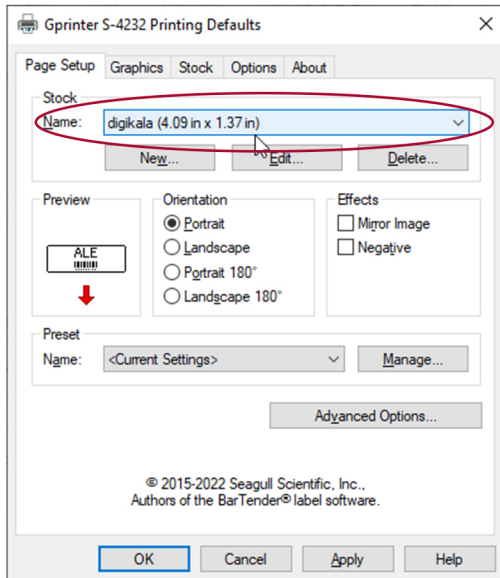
Gprinter S-4232 Printing Defaults

Page Setup | Graphics | Stock | Options | About

Stock
Name: digikala (4.09 in x 1.37 in)
New... | Edit... | Delete...

Preview
ALE

Orientation
Portrait
Landscape
Portrait 180°
Landscape 180°

Effects
Mirror Image
Negative

Preset
Name: <Current Settings>
Manage...

Advanced Options...

© 2015-2022 Seagull Scientific, Inc.,
Authors of the BarTender® label software.

OK | Cancel | Apply | Help